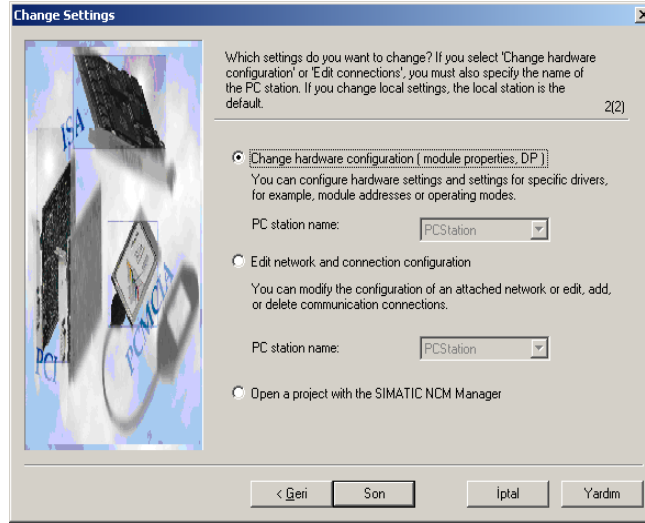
Change Settings

ISA

PCI

PCMCIA

Which settings do you want to change? If you select 'Change hardware configuration' or 'Edit connections', you must also specify the name of the PC station. If you change local settings, the local station is the default.

2(2)

Change hardware configuration ( module properties, DP )

You can configure hardware settings and settings for specific drivers, for example, module addresses or operating modes.

PC station name: PCStation

Edit network and connection configuration

You can modify the configuration of an attached network or edit, add, or delete communication connections.

PC station name: PCStation

Open a project with the SIMATIC NCM Manager

< Geri

Son

İptal

Yardım